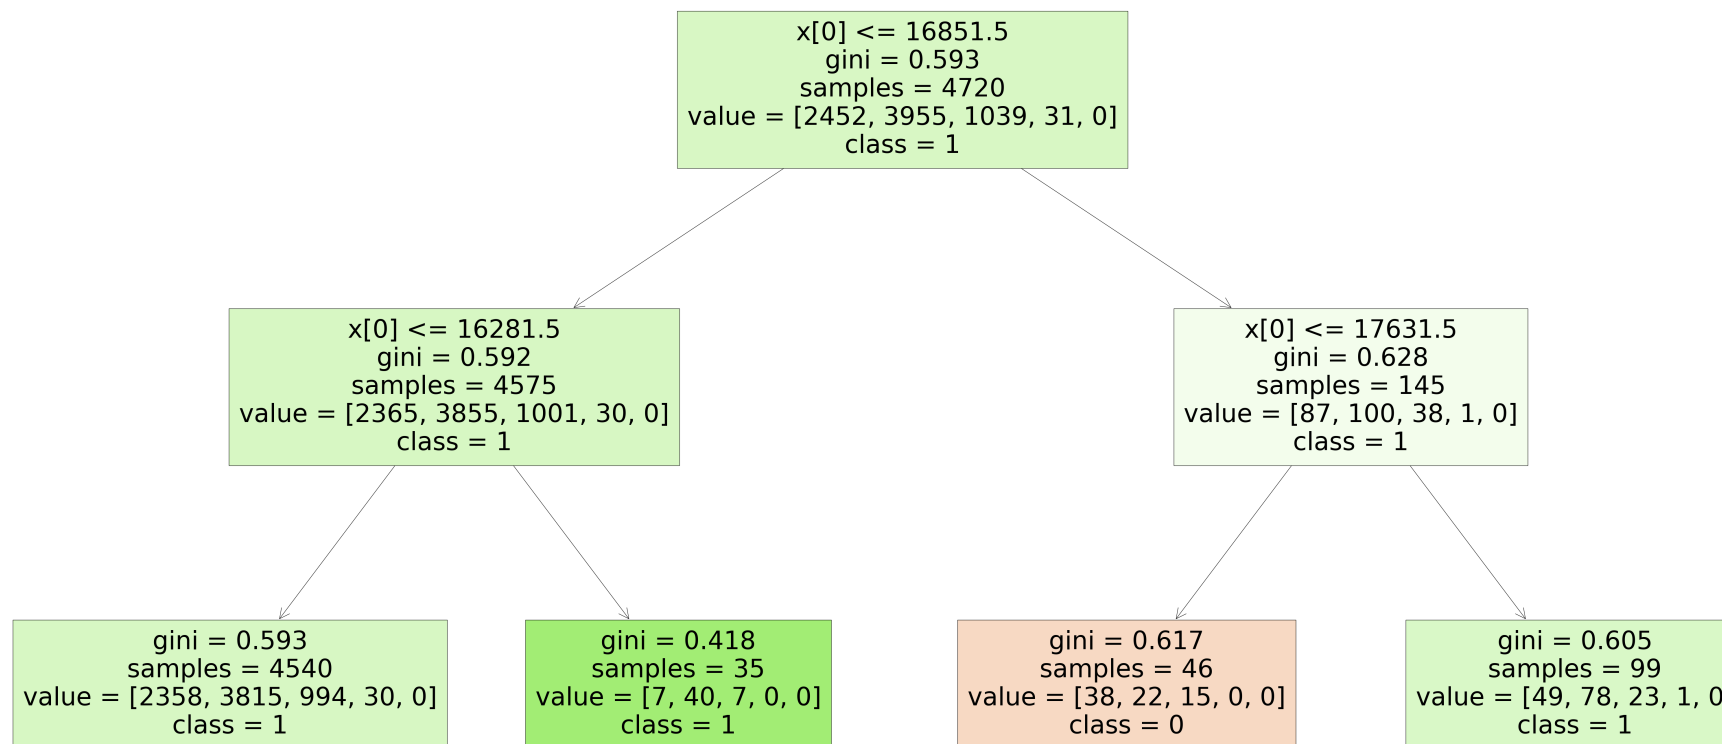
x[0] <= 16851.5
gini = 0.593
samples = 4720
value = [2452, 3955, 1039, 31, 0]
class = 1

x[0] <= 16281.5
gini = 0.592
samples = 4575
value = [2365, 3855, 1001, 30, 0]
class = 1

x[0] <= 17631.5
gini = 0.628
samples = 145
value = [87, 100, 38, 1, 0]
class = 1

gini = 0.593
samples = 4540
value = [2358, 3815, 994, 30, 0]
class = 1

gini = 0.418
samples = 35
value = [7, 40, 7, 0, 0]
class = 1

gini = 0.617
samples = 46
value = [38, 22, 15, 0, 0]
class = 0

gini = 0.605
samples = 99
value = [49, 78, 23, 1, 0
class = 1